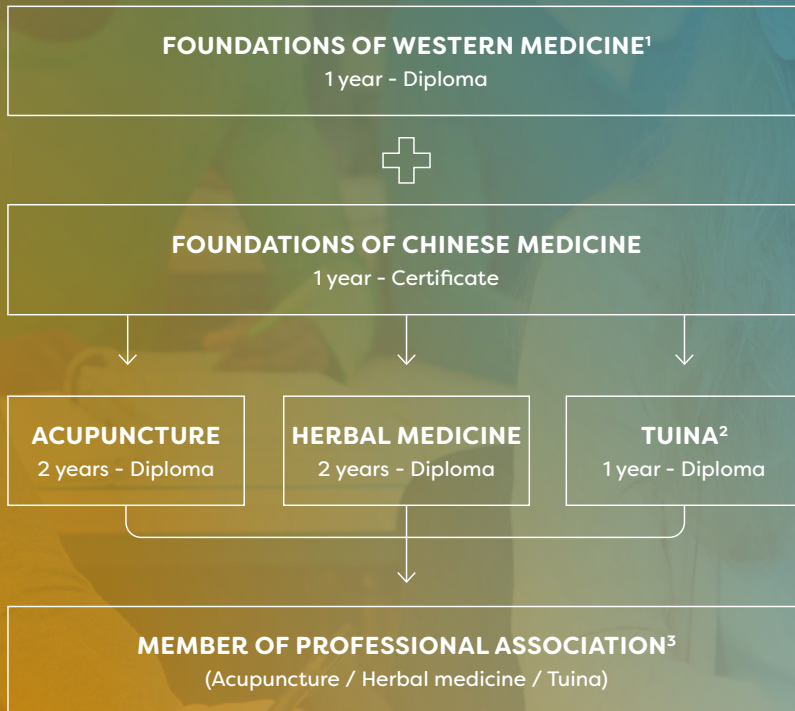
FOUNDATIONS OF WESTERN MEDICINE$^1$
1 year - Diploma

FOUNDATIONS OF CHINESE MEDICINE
1 year - Certificate

ACUPUNCTURE
2 years - Diploma

HERBAL MEDICINE
2 years - Diploma

TUINA$^2$
1 year - Diploma

MEMBER OF PROFESSIONAL ASSOCIATION$^3$
(Acupuncture / Herbal medicine / Tuina)